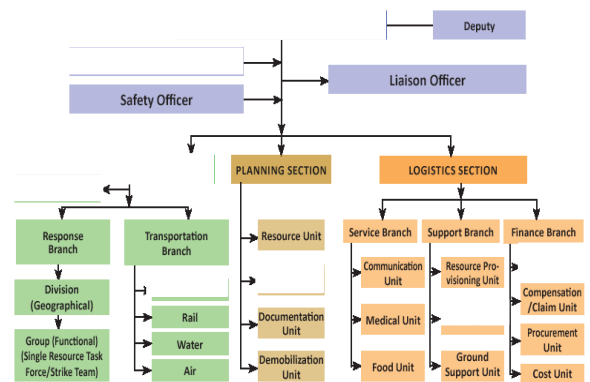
Deputy

Liaison Officer

Safety Officer

PLANNING SECTION

LOGISTICS SECTION

Response Branch

Transportation Branch

Division (Geographical)

Group (Functional) (Single Resource Task Force/Strike Team)

Rail

Water

Air

Resource Unit

Documentation Unit

Demobilization Unit

Service Branch

Support Branch

Finance Branch

Communication Unit

Medical Unit

Food Unit

Resource Provisioning Unit

Ground Support Unit

Compensation /Claim Unit

Procurement Unit

Cost Unit